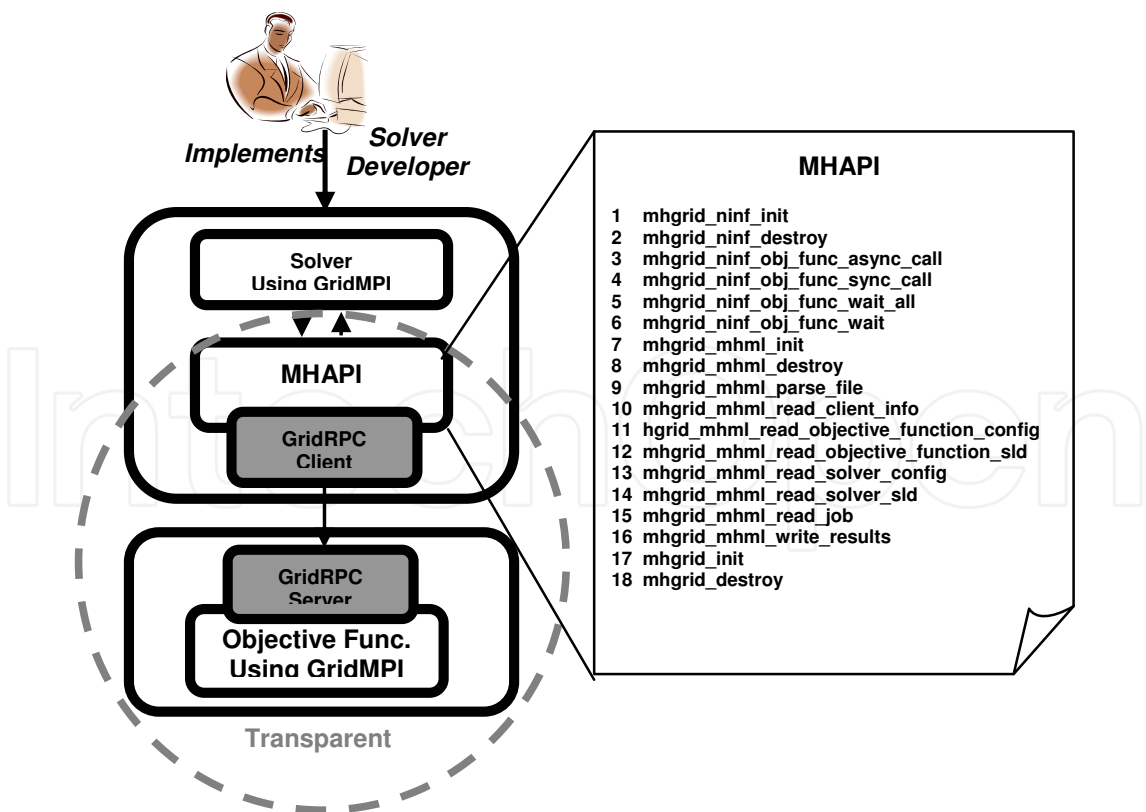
Implements

Solver Developer

Solver Using GridMPI

MHAPI

GridRPC Client

GridRPC Server

Objective Func. Using GridMPI

Transparent

MHAPI

1 mhgrid_ninf_init
2 mhgrid_ninf_destroy
3 mhgrid_ninf_obj_func_async_call
4 mhgrid_ninf_obj_func_sync_call
5 mhgrid_ninf_obj_func_wait_all
6 mhgrid_ninf_obj_func_wait
7 mhgrid_mhml_init
8 mhgrid_mhml_destroy
9 mhgrid_mhml_parse_file
10 mhgrid_mhml_read_client_info
11 hgrid_mhml_read_objective_function_config
12 mhgrid_mhml_read_objective_function_sld
13 mhgrid_mhml_read_solver_config
14 mhgrid_mhml_read_solver_sld
15 mhgrid_mhml_read_job
16 mhgrid_mhml_write_results
17 mhgrid_init
18 mhgrid_destroy